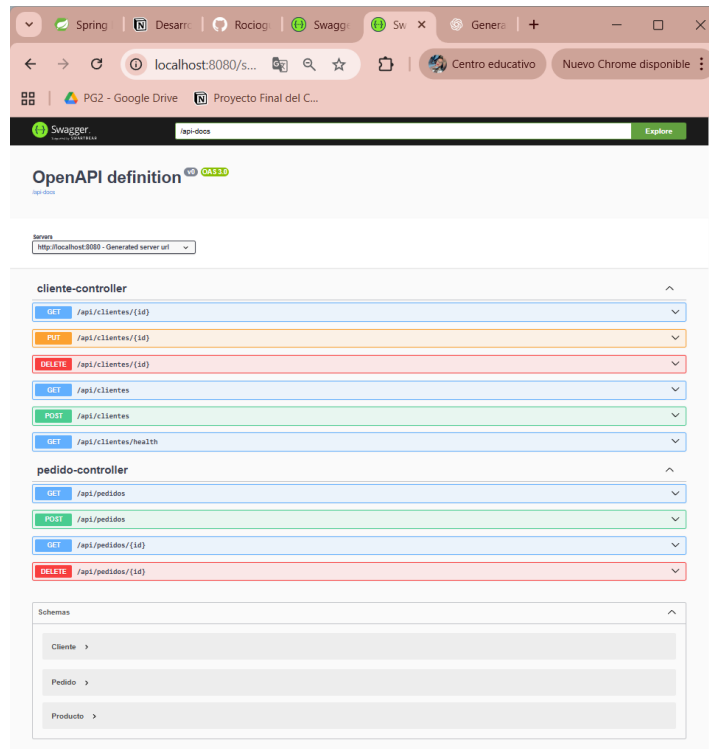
Spring | Desarro | Rociog | Swagge | Sw × | Genera | +

localhost:8080/s... | Centro educativo | Nuevo Chrome disponible

PG2 - Google Drive | Proyecto Final del C...

Swagger
Supported by SMARTBEAR
/api-docs
Explore

OpenAPI definition v0 OAS 3.0
/api-docs

Servers
http://localhost:8080 - Generated server url

cliente-controller

GET /api/clientes/{id}

PUT /api/clientes/{id}

DELETE /api/clientes/{id}

GET /api/clientes

POST /api/clientes

GET /api/clientes/health

pedido-controller

GET /api/pedidos

POST /api/pedidos

GET /api/pedidos/{id}

DELETE /api/pedidos/{id}

Schemas

Cliente >

Pedido >

Producto >